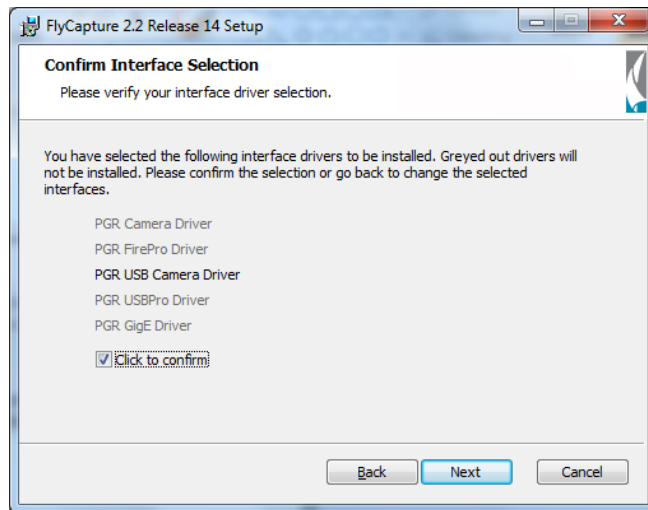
FlyCapture 2.2 Release 14 Setup

Confirm Interface Selection

Please verify your interface driver selection.

You have selected the following interface drivers to be installed. Greyed out drivers will not be installed. Please confirm the selection or go back to change the selected interfaces.

PGR Camera Driver

PGR FirePro Driver

PGR USB Camera Driver

PGR USBPro Driver

PGR GigE Driver

Click to confirm

Back

Next

Cancel